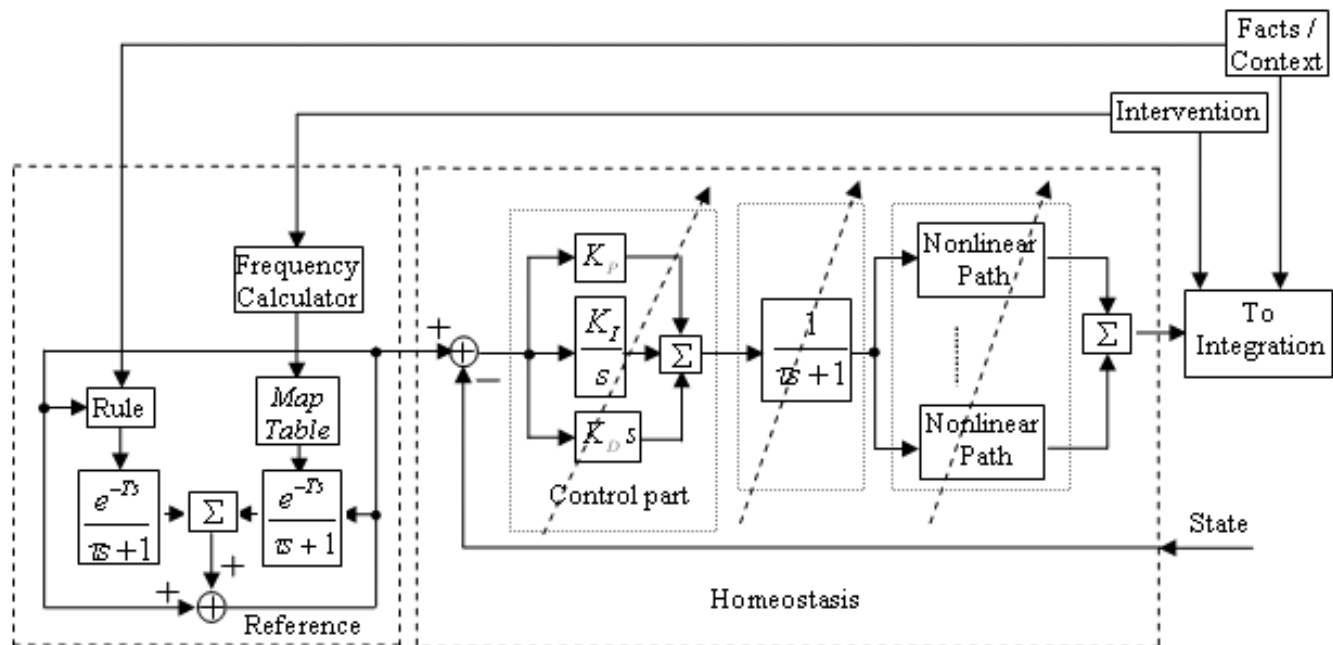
Facts / Context

Intervention

Frequency Calculator

Rule

Map Table

$\frac{e^{-Ts}}{\tau s+1}$

$\Sigma$

$\frac{e^{-Ts}}{\tau s+1}$

+

+

Reference

+

−

$K_P$

$\frac{K_I}{s}$

$\Sigma$

$K_D s$

Control part

$\frac{1}{\tau s+1}$

Nonlinear Path

Nonlinear Path

$\Sigma$

To Integration

State

Homeostasis